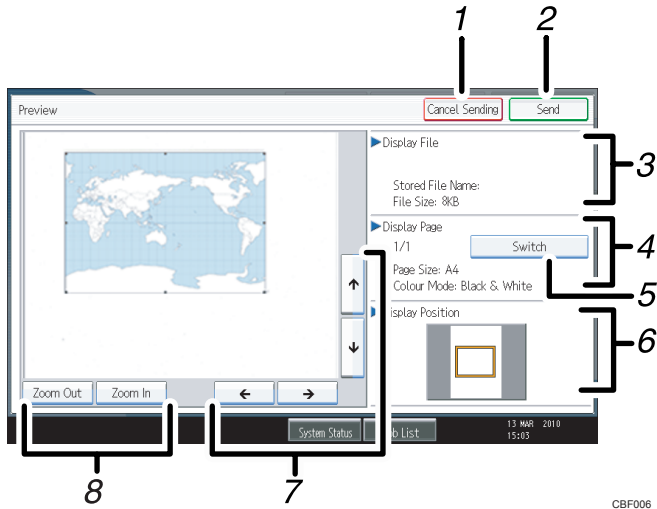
1 2

Preview

Cancel Sending

Send

Display File

3

Stored File Name:
File Size: 8KB

Display Page

1/1

Switch

4

Page Size: A4
Colour Mode: Black & White

5

isplay Position

6

↑

↓

Zoom Out

Zoom In

←

→

System Status

b List

13 MAR 2010
15:03

8

7

CBF006